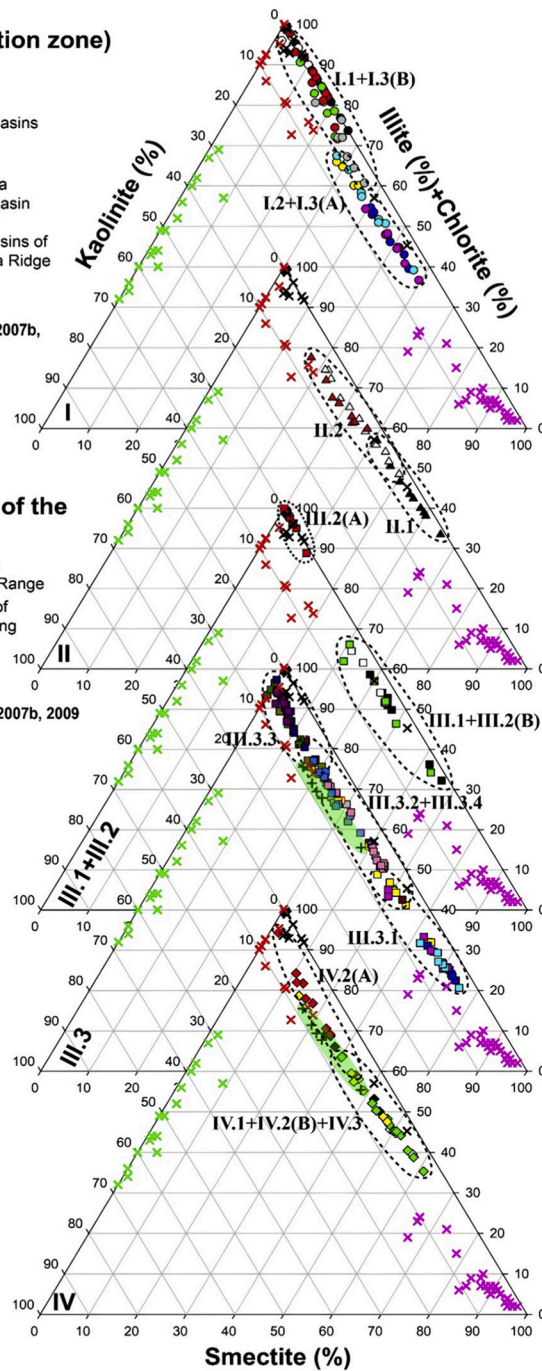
tion zone)

asins

a
asin

sins of
a Ridge

2007b,

of the

Range
of
ng

2007b, 2009

Kaolinite (%)
Illite (%)+Chlorite (%)

0
100
10
90
20
80
30
70
40
60
50
50
60
40
70
30
80
20
90
10
100
0

I.1+I.3(B)
I.2+I.3(A)
I
0 10 20 30 40 50 60 70 80 90 100

II.2
II.1
II
0 10 20 30 40 50 60 70 80 90 100

III.2(A)
III.1+III.2(B)
III.3.3
III.3.2+III.3.4
III.3.1
III.1+III.2
0 10 20 30 40 50 60 70 80 90 100

IV.2(A)
IV.1+IV.2(B)+IV.3
III.3
IV
0 10 20 30 40 50 60 70 80 90 100

Smectite (%)